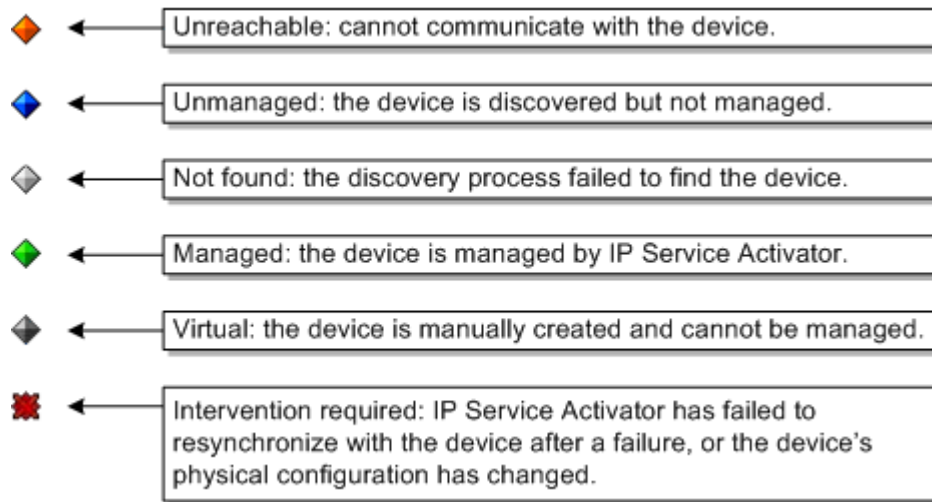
Unreachable: cannot communicate with the device.

Unmanaged: the device is discovered but not managed.

Not found: the discovery process failed to find the device.

Managed: the device is managed by IP Service Activator.

Virtual: the device is manually created and cannot be managed.

Intervention required: IP Service Activator has failed to resynchronize with the device after a failure, or the device's physical configuration has changed.